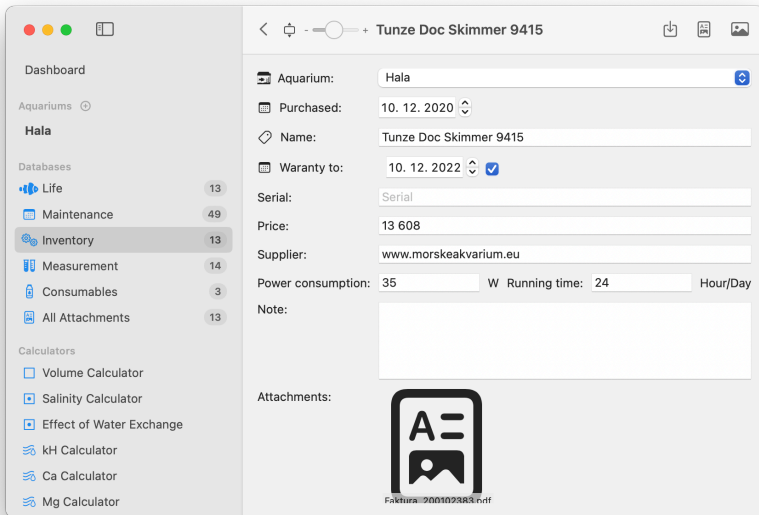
Dashboard

Aquariums

Hala

Databases

Life 13

Maintenance 49

Inventory 13

Measurement 14

Consumables 3

All Attachments 13

Calculators

Volume Calculator

Salinity Calculator

Effect of Water Exchange

kH Calculator

Ca Calculator

Mg Calculator

- + Tunze Doc Skimmer 9415

Aquarium: Hala

Purchased: 10. 12. 2020

Name: Tunze Doc Skimmer 9415

Waranty to: 10. 12. 2022

Serial: Serial

Price: 13 608

Supplier: www.morskeakvarium.eu

Power consumption: 35 W Running time: 24 Hour/Day

Note:

Attachments:

Faktura_200102383.pdf